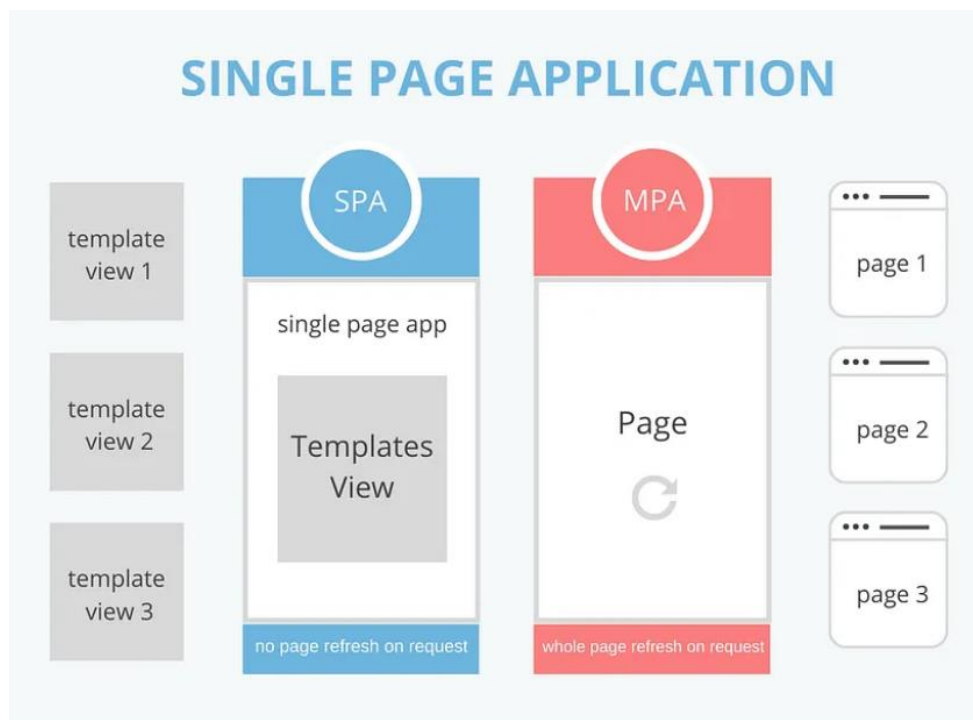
SINGLE PAGE APPLICATION

template view 1

template view 2

template view 3

SPA

single page app

Templates View

no page refresh on request

MPA

Page

whole page refresh on request

page 1

page 2

page 3